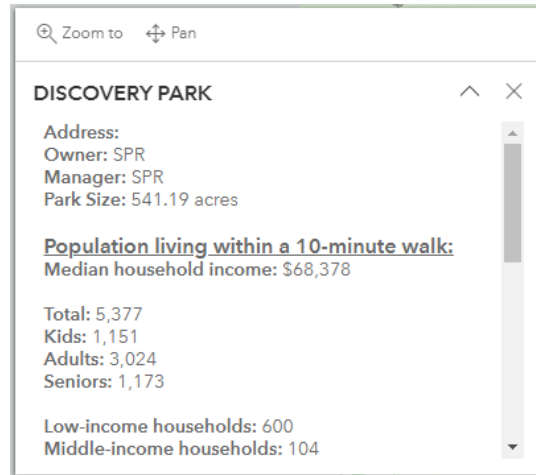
Zoom to Pan

DISCOVERY PARK

Address:
Owner: SPR
Manager: SPR
Park Size: 541.19 acres

Population living within a 10-minute walk:
Median household income: $68,378

Total: 5,377
Kids: 1,151
Adults: 3,024
Seniors: 1,173

Low-income households: 600
Middle-income households: 104